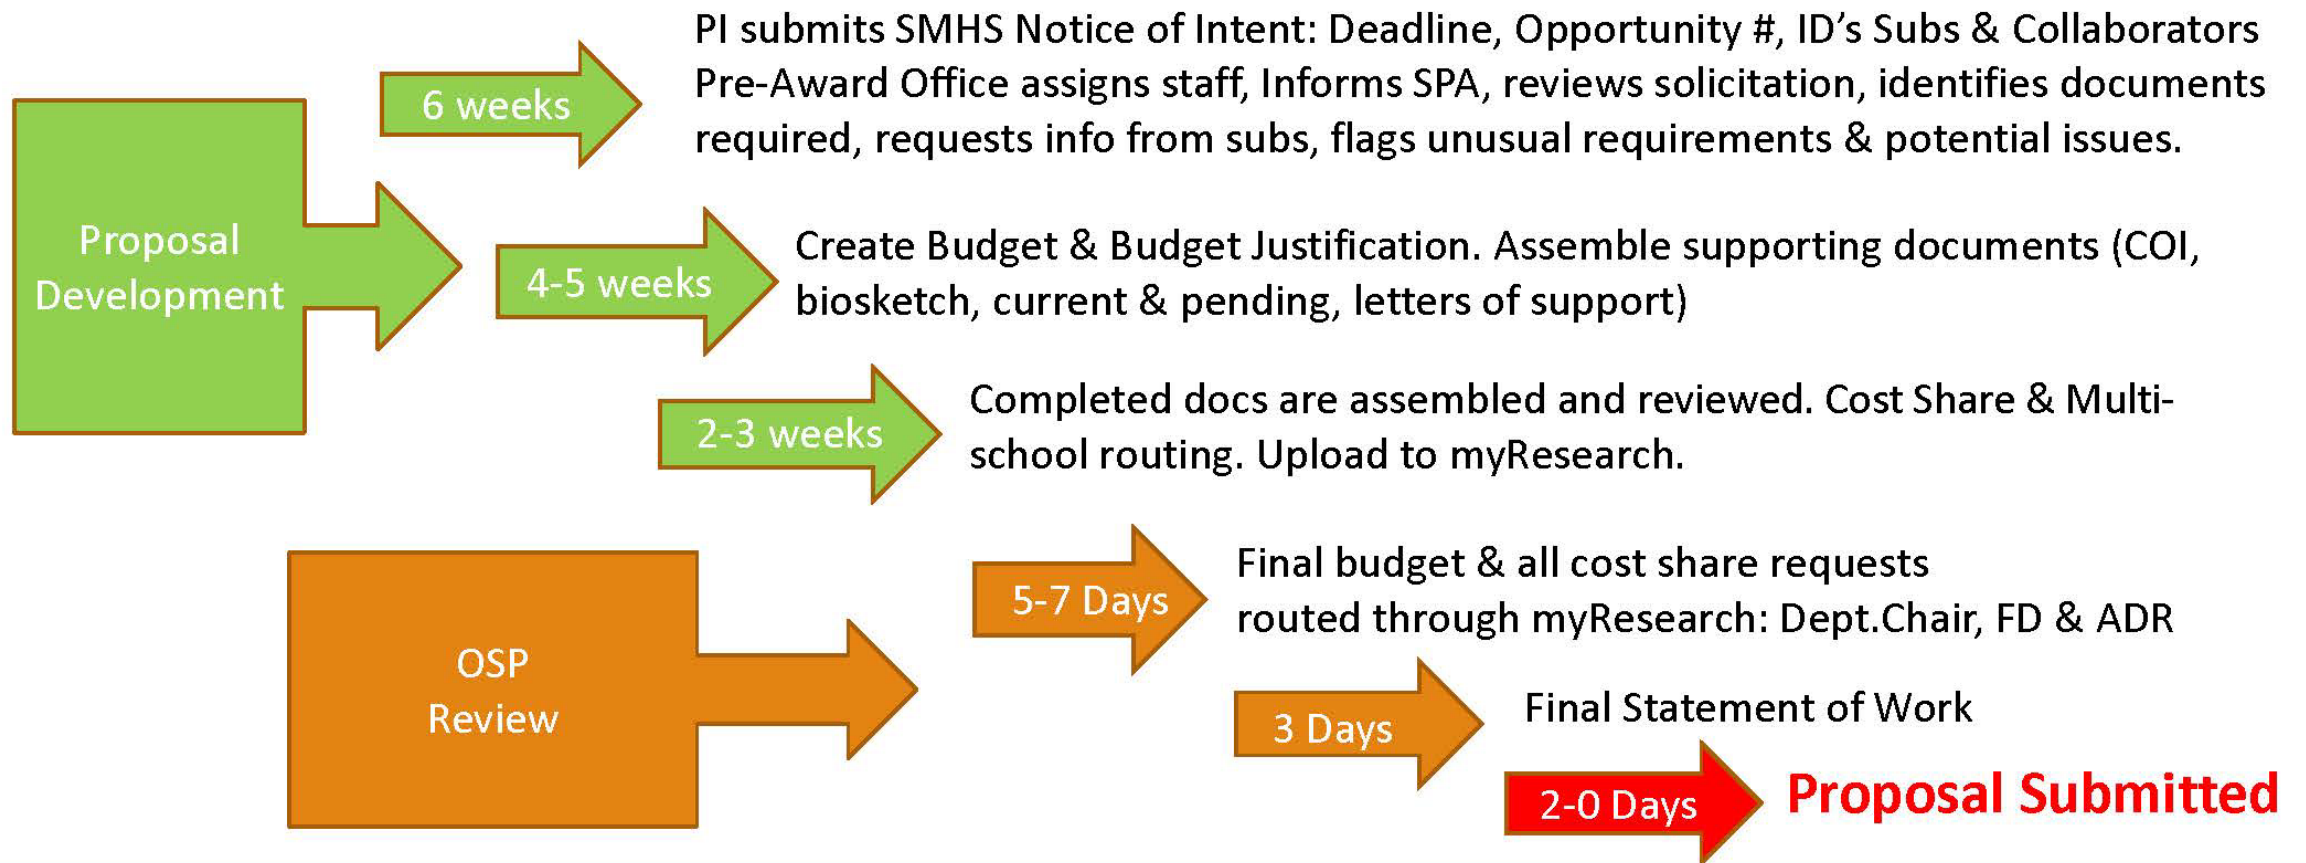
Proposal Development

6 weeks

PI submits SMHS Notice of Intent: Deadline, Opportunity #, ID's Subs & Collaborators Pre-Award Office assigns staff, Informs SPA, reviews solicitation, identifies documents required, requests info from subs, flags unusual requirements & potential issues.

4-5 weeks

Create Budget & Budget Justification. Assemble supporting documents (COI, biosketch, current & pending, letters of support)

2-3 weeks

Completed docs are assembled and reviewed. Cost Share & Multi-school routing. Upload to myResearch.

OSP Review

5-7 Days

Final budget & all cost share requests routed through myResearch: Dept.Chair, FD & ADR

3 Days

Final Statement of Work

2-0 Days

Proposal Submitted